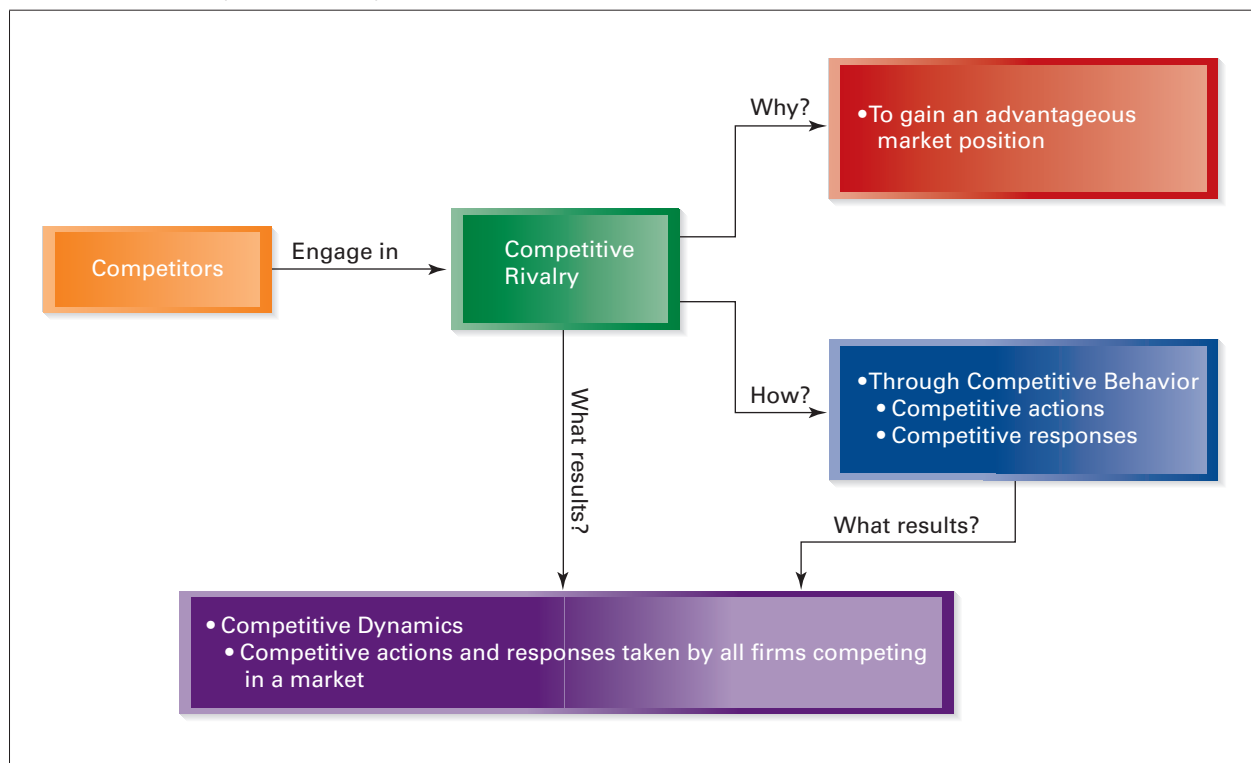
Competitors

Engage in

Competitive Rivalry

Why?

• To gain an advantageous market position

How?

• Through Competitive Behavior
  • Competitive actions
  • Competitive responses

What results?

What results?

• Competitive Dynamics
  • Competitive actions and responses taken by all firms competing in a market